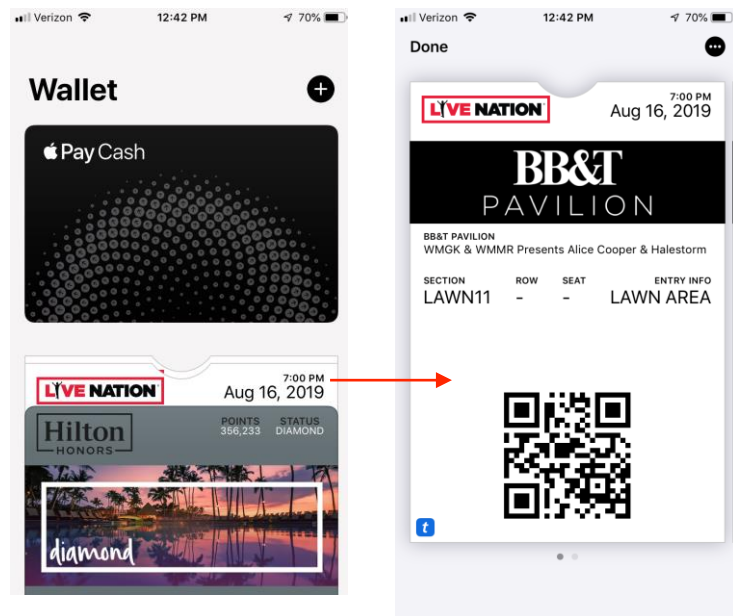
Verizon 12:42 PM 70%

Wallet

Pay Cash

LIVE NATION
7:00 PM
Aug 16, 2019

Hilton
HONORS
POINTS 356,233
STATUS DIAMOND

diamond

Verizon 12:42 PM 70%

Done

LIVE NATION
7:00 PM
Aug 16, 2019

BB&T
PAVILION

BB&T PAVILION
WMGK & WMMR Presents Alice Cooper & Halestorm

| SECTION | ROW | SEAT | ENTRY INFO |
|---|---|---|---|
| LAWN11 | - | - | LAWN AREA |

t